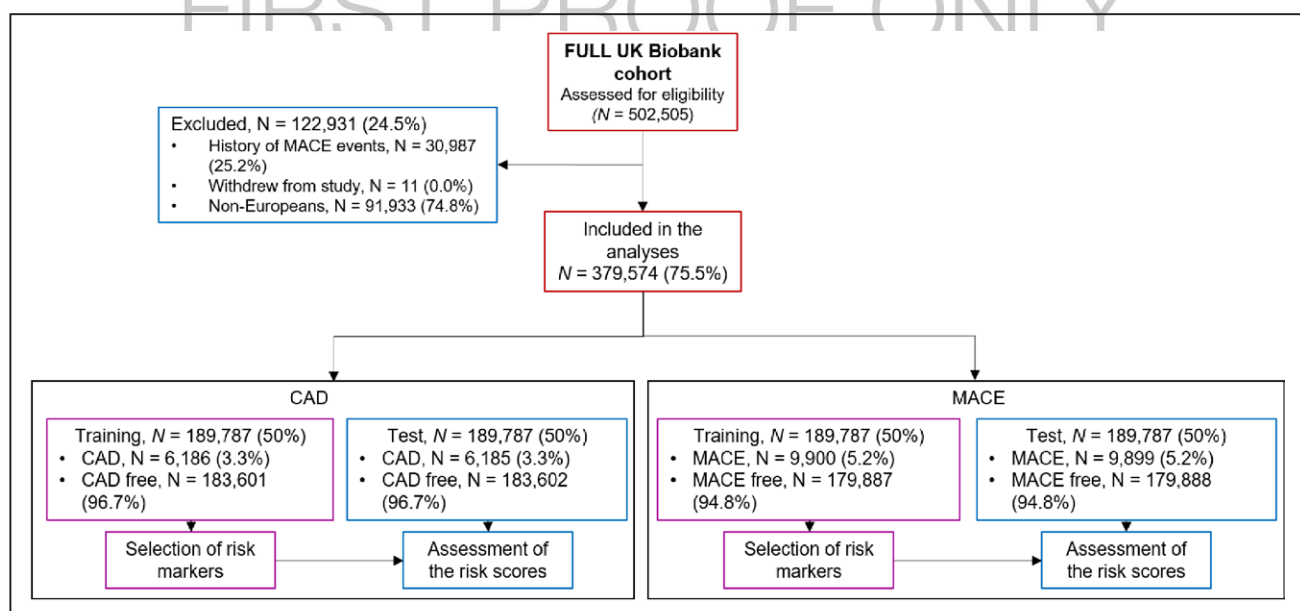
FIRST PROOF ONLY

FULL UK Biobank cohort
Assessed for eligibility
($N$ = 502,505)

Excluded, N = 122,931 (24.5%)
• History of MACE events, N = 30,987 (25.2%)
• Withdrew from study, N = 11 (0.0%)
• Non-Europeans, N = 91,933 (74.8%)

Included in the analyses
$N$ = 379,574 (75.5%)

CAD

Training, $N$ = 189,787 (50%)
• CAD, N = 6,186 (3.3%)
• CAD free, N = 183,601 (96.7%)

Test, $N$ = 189,787 (50%)
• CAD, N = 6,185 (3.3%)
• CAD free, N = 183,602 (96.7%)

Selection of risk markers

Assessment of the risk scores

MACE

Training, $N$ = 189,787 (50%)
• MACE, N = 9,900 (5.2%)
• MACE free, N = 179,887 (94.8%)

Test, $N$ = 189,787 (50%)
• MACE, N = 9,899 (5.2%)
• MACE free, N = 179,888 (94.8%)

Selection of risk markers

Assessment of the risk scores